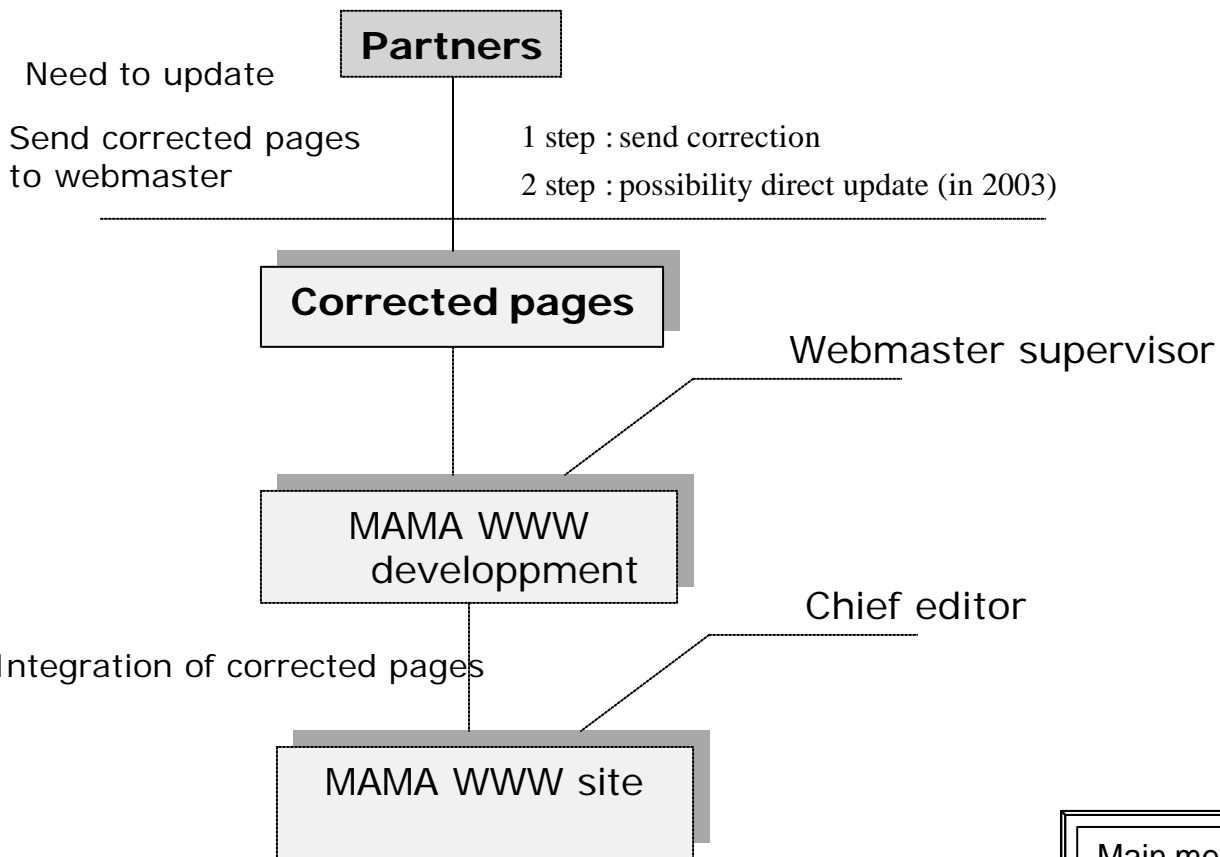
Partners

Need to update

Send corrected pages to webmaster

1 step : send correction

2 step : possibility direct update (in 2003)

Corrected pages

Webmaster supervisor

MAMA WWW developpment

Chief editor

Integration of corrected pages

MAMA WWW site

Main mo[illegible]